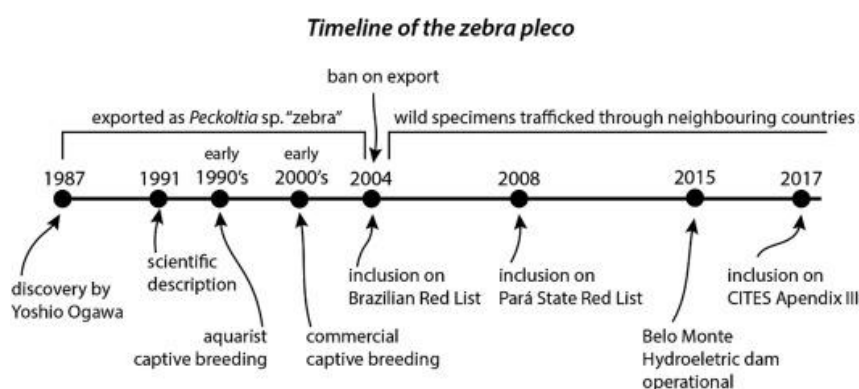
Timeline of the zebra pleco

ban on export

exported as Peckoltia sp. "zebra"

wild specimens trafficked through neighbouring countries

1987

1991

early 1990's

early 2000's

2004

2008

2015

2017

discovery by Yoshio Ogawa

scientific description

aquarist captive breeding

commercial captive breeding

inclusion on Brazilian Red List

inclusion on Pará State Red List

Belo Monte Hydroeletric dam operational

inclusion on CITES Apendix III